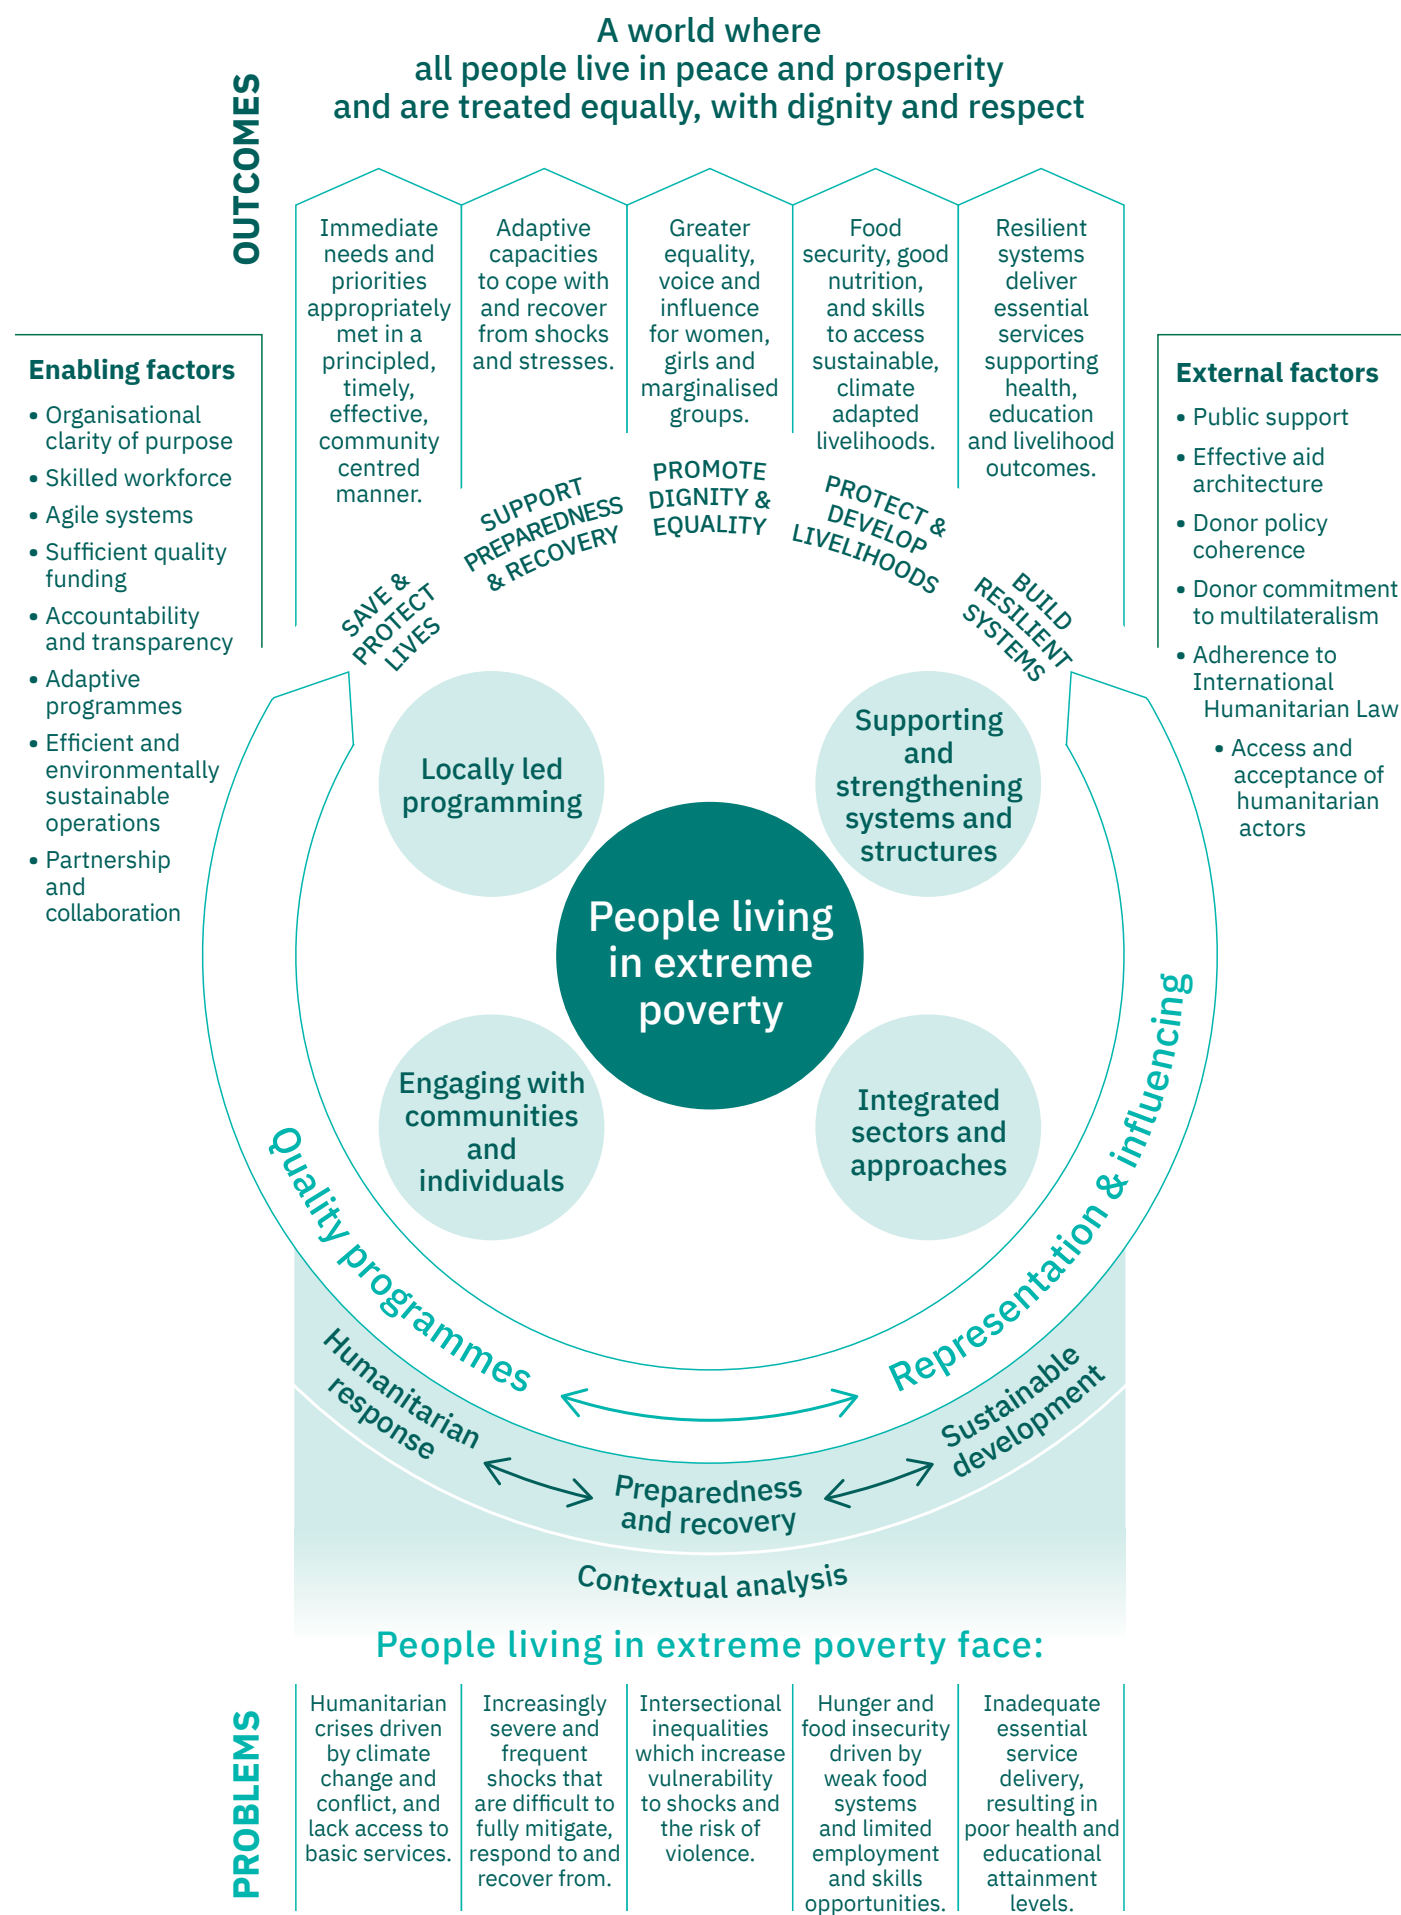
A world where all people live in peace and prosperity and are treated equally, with dignity and respect

OUTCOMES

| Immediate needs and priorities appropriately met in a principled, timely, effective, community centred manner. | Adaptive capacities to cope with and recover from shocks and stresses. | Greater equality, voice and influence for women, girls and marginalised groups. | Food security, good nutrition, and skills to access sustainable, climate adapted livelihoods. | Resilient systems deliver essential services supporting health, education and livelihood outcomes. |
|---|---|---|---|---|

SAVE & PROTECT LIVES

SUPPORT PREPAREDNESS & RECOVERY

PROMOTE DIGNITY & EQUALITY

PROTECT & DEVELOP LIVELIHOODS

BUILD RESILIENT SYSTEMS

Enabling factors
• Organisational clarity of purpose
• Skilled workforce
• Agile systems
• Sufficient quality funding
• Accountability and transparency
• Adaptive programmes
• Efficient and environmentally sustainable operations
• Partnership and collaboration

External factors
• Public support
• Effective aid architecture
• Donor policy coherence
• Donor commitment to multilateralism
• Adherence to International Humanitarian Law
• Access and acceptance of humanitarian actors

Locally led programming

Supporting and strengthening systems and structures

People living in extreme poverty

Engaging with communities and individuals

Integrated sectors and approaches

Quality programmes

Representation & influencing

Humanitarian response

Preparedness and recovery

Sustainable development

Contextual analysis

People living in extreme poverty face:

PROBLEMS

| Humanitarian crises driven by climate change and conflict, and lack access to basic services. | Increasingly severe and frequent shocks that are difficult to fully mitigate, respond to and recover from. | Intersectional inequalities which increase vulnerability to shocks and the risk of violence. | Hunger and food insecurity driven by weak food systems and limited employment and skills opportunities. | Inadequate essential service delivery, resulting in poor health and educational attainment levels. |
|---|---|---|---|---|